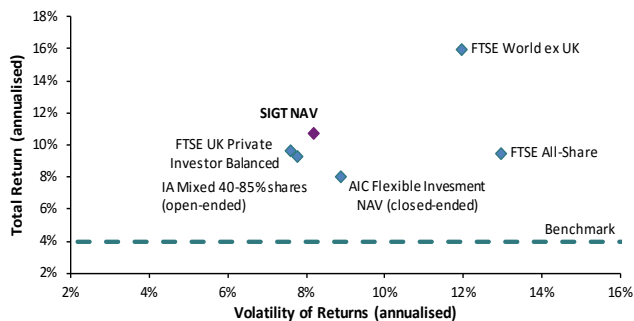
18%
16%
14%
12%
10%
8%
6%
4%
2%

Total Return (annualised)

FTSE World ex UK

SIGT NAV

FTSE UK Private Investor Balanced

FTSE All-Share

IA Mixed 40-85% shares (open-ended)

AIC Flexible Invesment NAV (closed-ended)

Benchmark

2%
4%
6%
8%
10%
12%
14%
16%

Volatility of Returns (annualised)